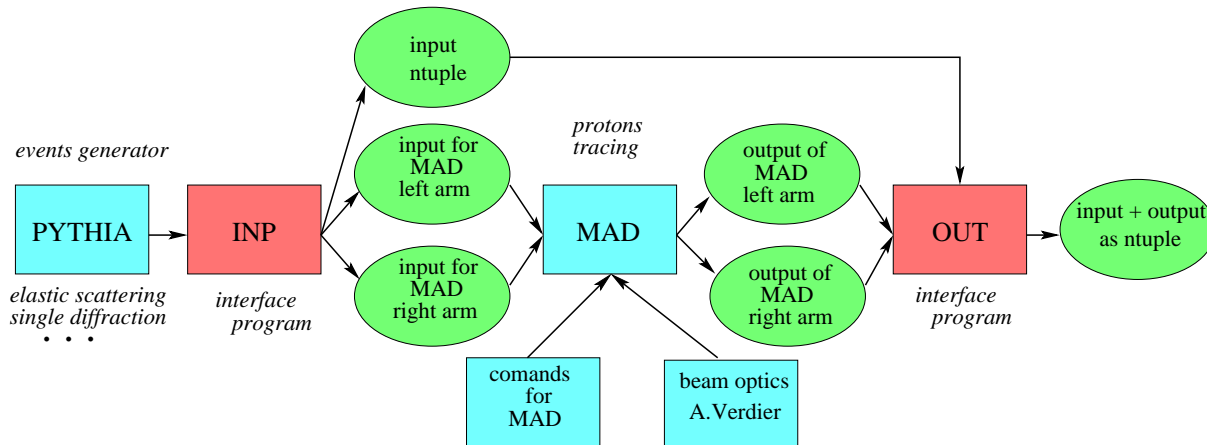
input ntuple

events generator

PYTHIA

elastic scattering
single diffraction
. . .

INP

interface program

input for MAD left arm

input for MAD right arm

protons tracing

MAD

comands for MAD

beam optics A.Verdier

output of MAD left arm

output of MAD right arm

OUT

interface program

input + output as ntuple